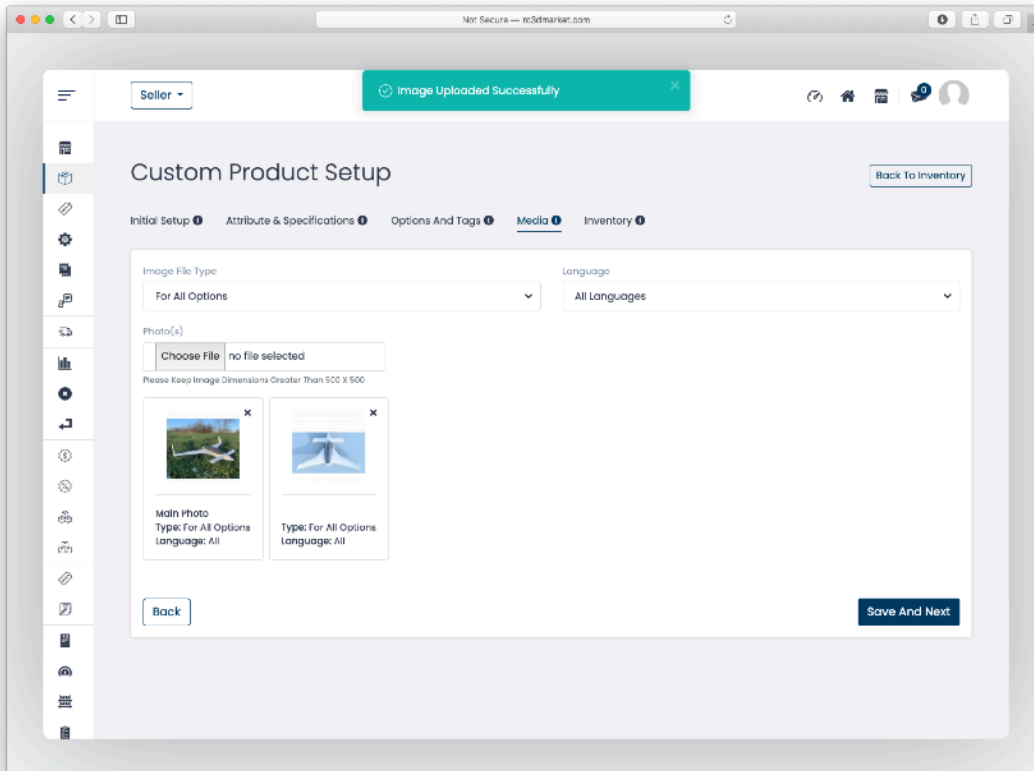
Not Secure — rc3dmarket.com

Seller

Image Uploaded Successfully

0

Custom Product Setup

Back To Inventory

Initial Setup Attribute & Specifications Options And Tags Media Inventory

Image File Type

For All Options

Language

All Languages

Photo(s)

Choose File no file selected

Please Keep Image Dimensions Greater Than 500 X 500

Main Photo
Type: For All Options
Language: All

Type: For All Options
Language: All

Back

Save And Next